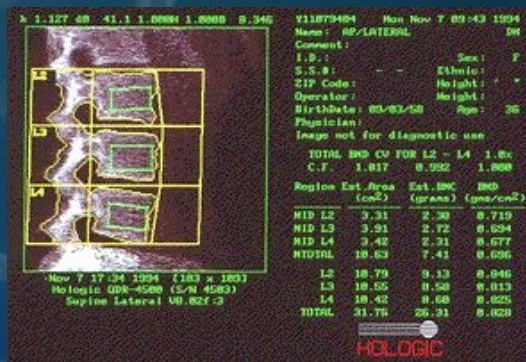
k 1.127 d0 41.1 1.000H 1.0000 0.346

L2
L3
L4

Nov 7 17:34 1994 [103 x 103]
Hologic QDR-4500 (S/N 4503)
Supine Lateral V8.02f:3

Y11079404 Mon Nov 7 09:43 1994
Name: AP/LATERAL DH
Comment:
I.D.: Sex: F
S.S.#: - - Ethnic:
ZIP Code: Height: ' "
Operator: Weight:
BirthDate: 09/03/58 Age: 36
Physician:
Image not for diagnostic use

TOTAL BMD CV FOR L2 - L4 1.0x
C.F. 1.017 0.992 1.000

| Region | Est.Area (cm2) | Est.BMC (grams) | BMD (gms/cm2) |
|---|---|---|---|
| MID L2 | 3.31 | 2.38 | 0.719 |
| MID L3 | 3.91 | 2.72 | 0.694 |
| MID L4 | 3.42 | 2.31 | 0.677 |
| MIDTAL | 10.63 | 7.41 | 0.696 |
| L2 | 10.79 | 9.13 | 0.846 |
| L3 | 10.55 | 8.58 | 0.813 |
| L4 | 10.42 | 8.60 | 0.825 |
| TOTAL | 31.76 | 26.31 | 0.828 |

HOLOGIC